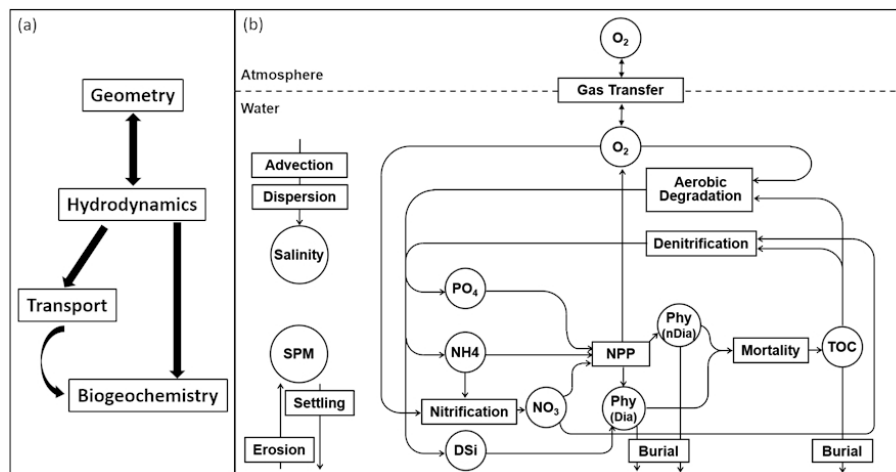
(a)

Geometry

Hydrodynamics

Transport

Biogeochemistry

(b)

$O_2$

Atmosphere

Gas Transfer

Water

$O_2$

Advection

Dispersion

Salinity

Aerobic Degradation

Denitrification

$PO_4$

NH4

NPP

Phy (nDia)

Mortality

TOC

SPM

Settling

Erosion

Nitrification

$NO_3$

Phy (Dia)

DSi

Burial

Burial